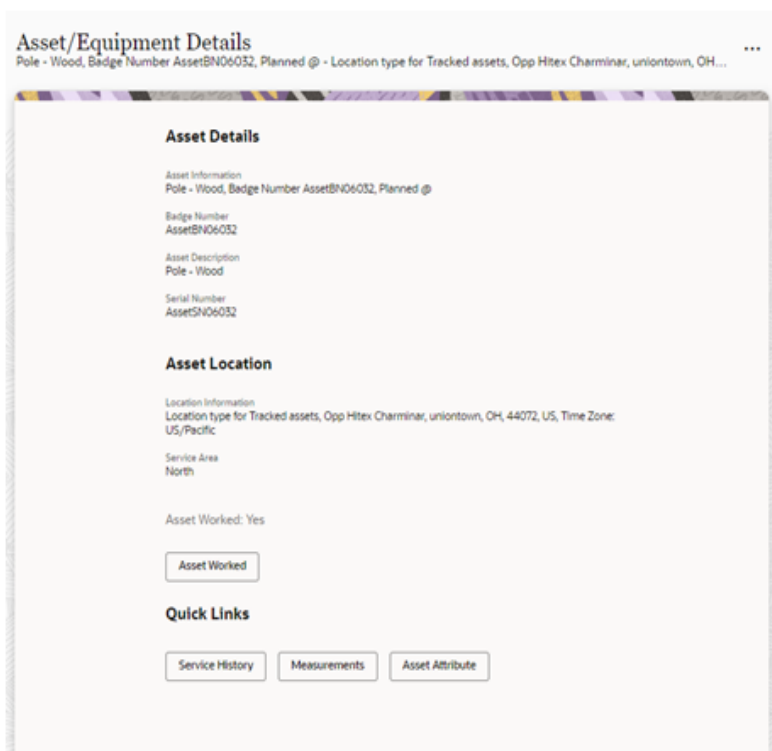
Asset/Equipment Details
Pole - Wood, Badge Number AssetBN06032, Planned @ - Location type for Tracked assets, Opp Hitex Charminar, uniontown, OH...

...

Asset Details

Asset Information
Pole - Wood, Badge Number AssetBN06032, Planned @

Badge Number
AssetBN06032

Asset Description
Pole - Wood

Serial Number
AssetSN06032

Asset Location

Location Information
Location type for Tracked assets, Opp Hitex Charminar, uniontown, OH, 44072, US, Time Zone: US/Pacific

Service Area
North

Asset Worked: Yes

Asset Worked

Quick Links

Service History

Measurements

Asset Attribute